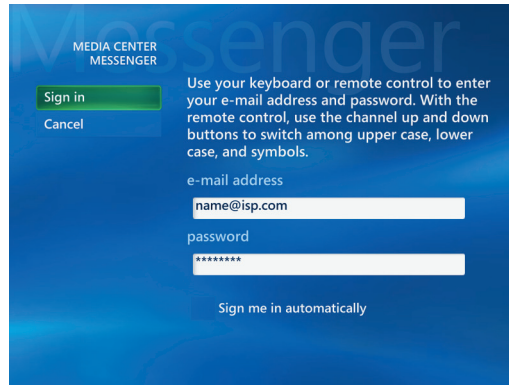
Messenger

MEDIA CENTER
MESSENGER

Sign in
Cancel

Use your keyboard or remote control to enter your e-mail address and password. With the remote control, use the channel up and down buttons to switch among upper case, lower case, and symbols.

e-mail address
name@isp.com

password
********

Sign me in automatically